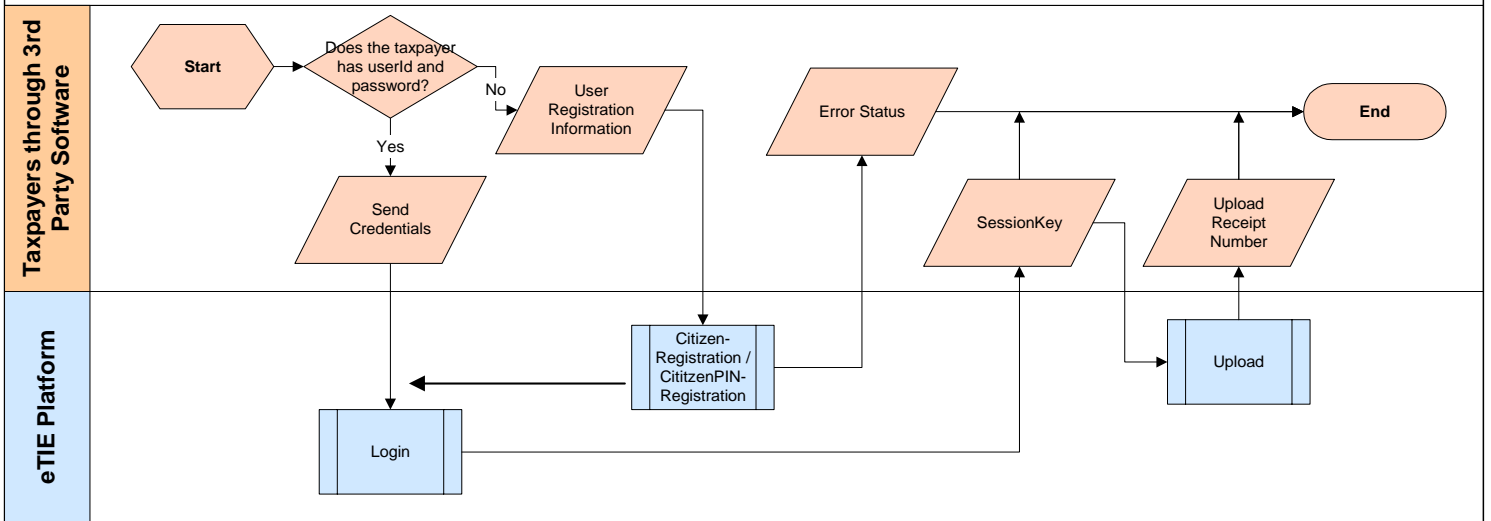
Taxpayers through 3rd Party Software

Start

Does the taxpayer has userId and password?

No

Yes

User Registration Information

Error Status

End

Send Credentials

SessionKey

Upload Receipt Number

eTIE Platform

Citizen-Registration / CititzenPIN-Registration

Upload

Login